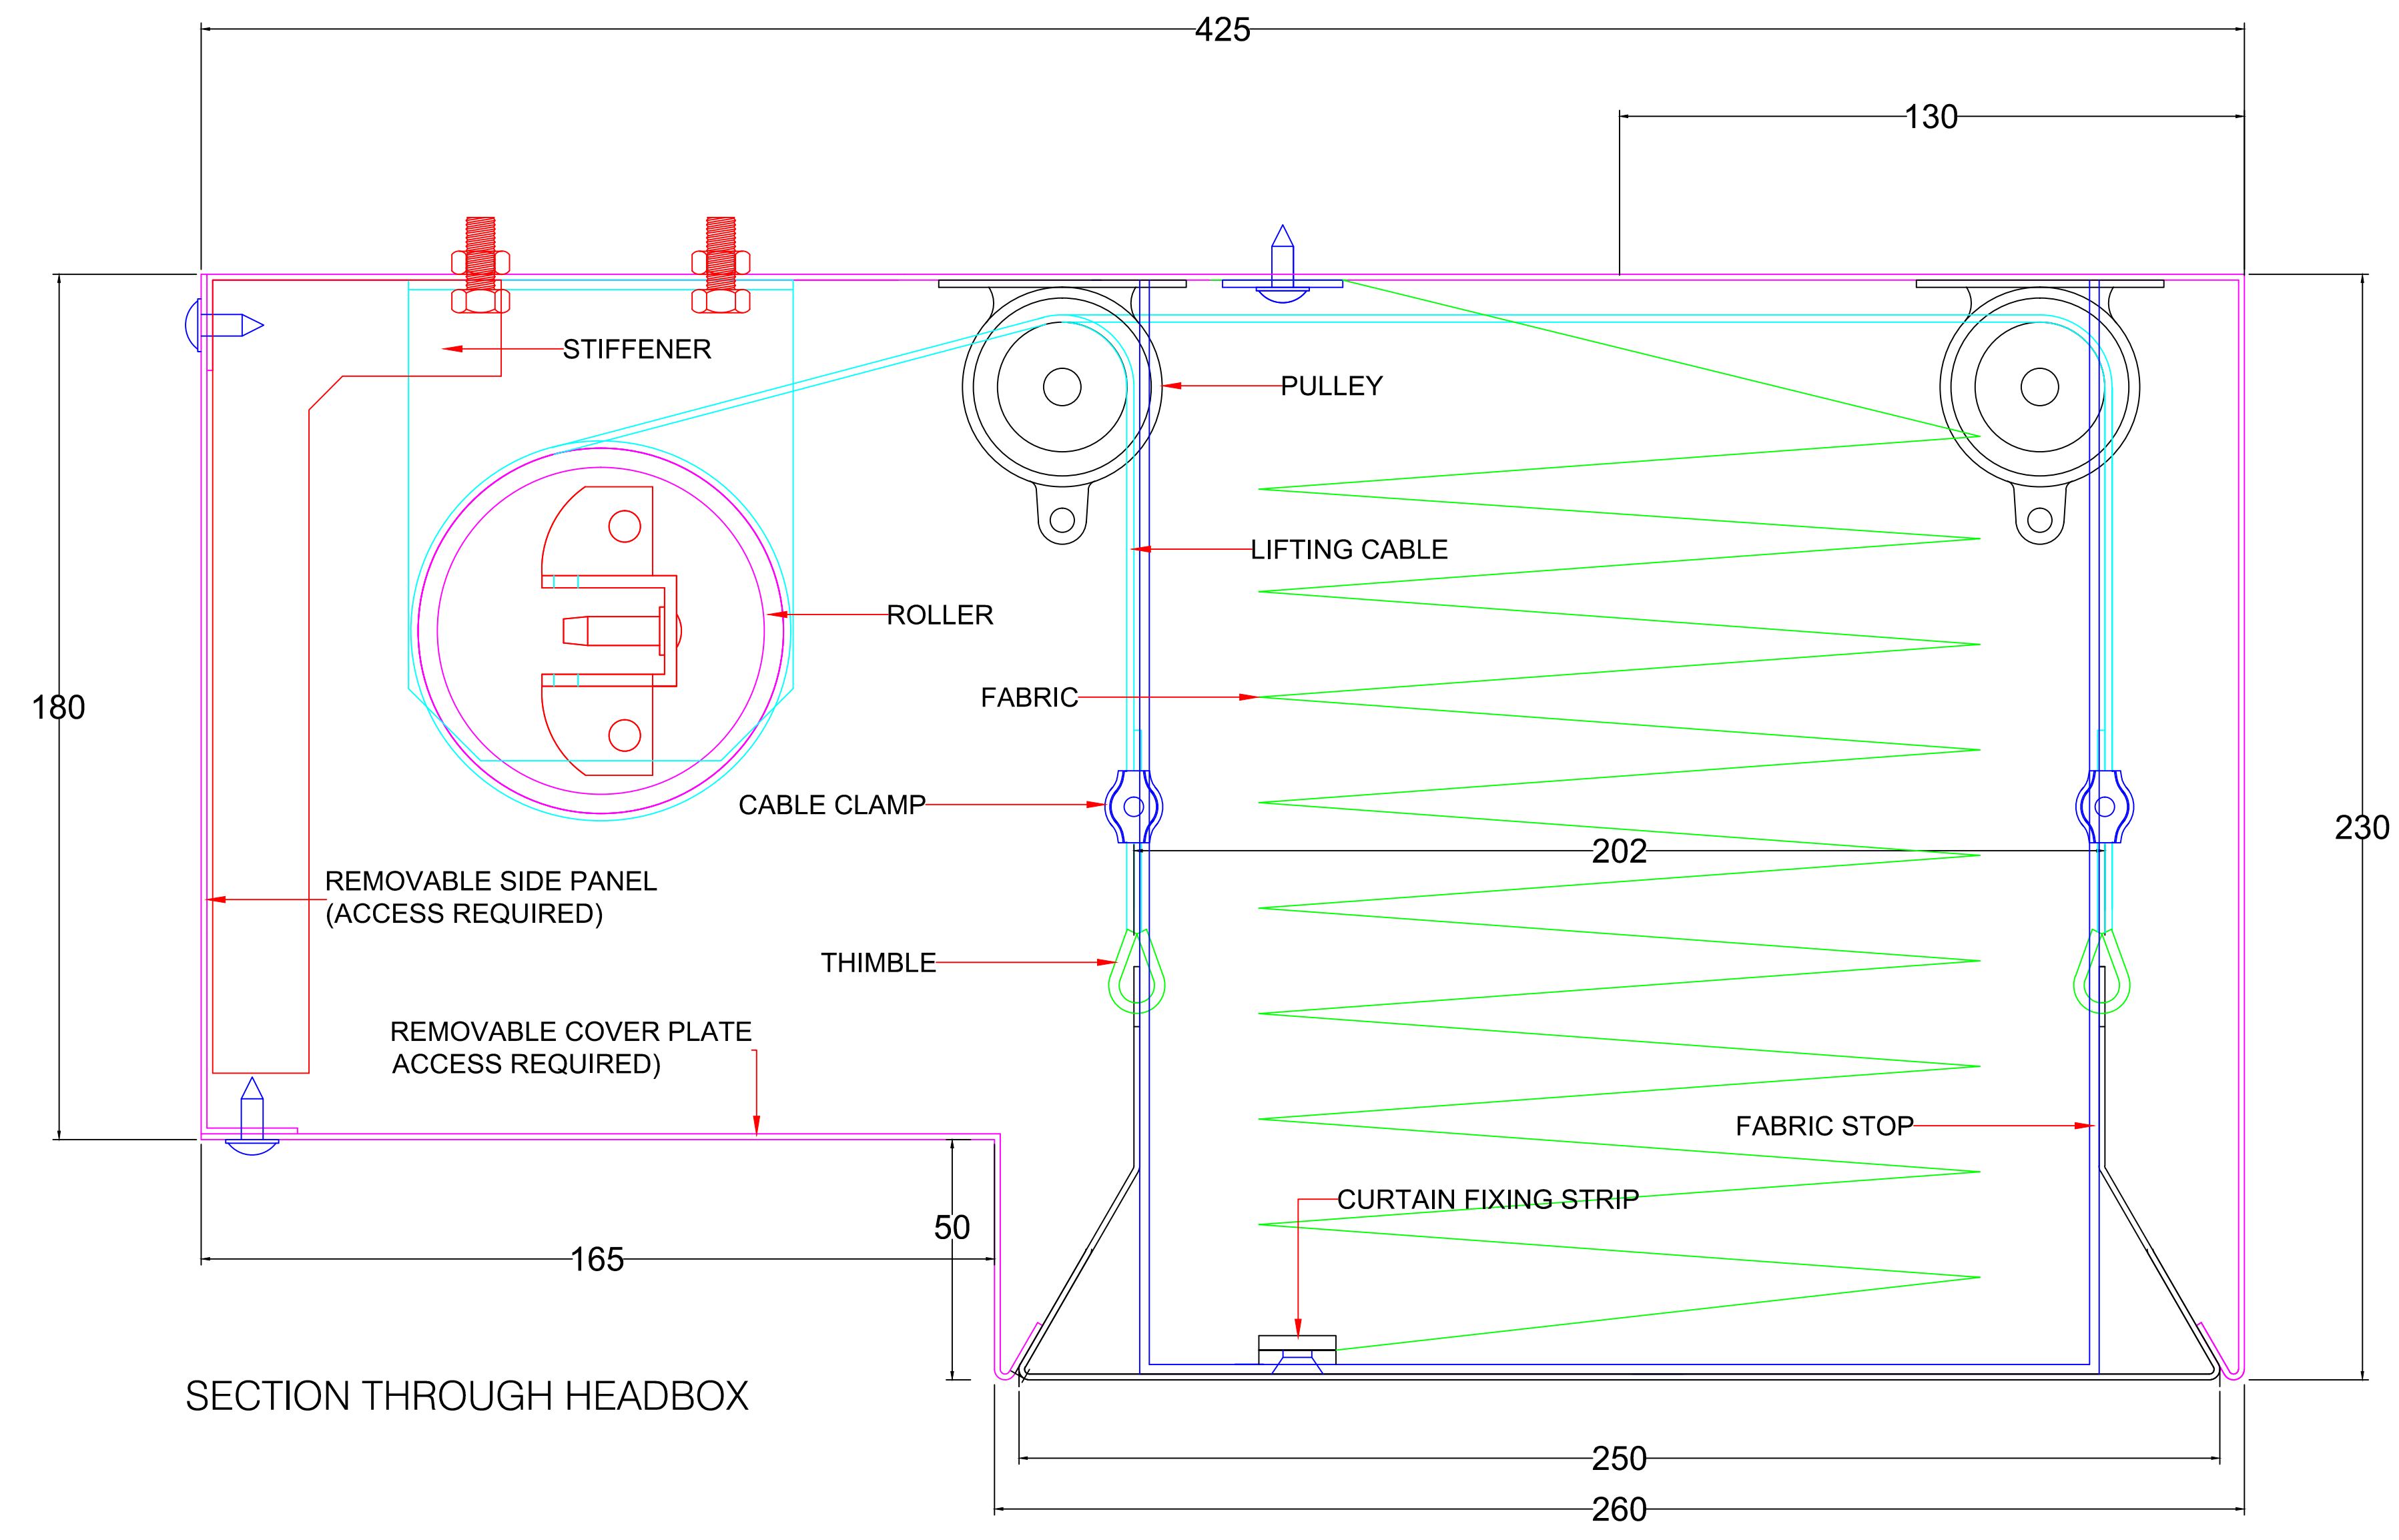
425

130

STIFFENER

PULLEY

LIFTING CABLE

ROLLER

FABRIC

180

CABLE CLAMP

202

230

REMOVABLE SIDE PANEL
(ACCESS REQUIRED)

THIMBLE

REMOVABLE COVER PLATE
ACCESS REQUIRED)

FABRIC STOP

CURTAIN FIXING STRIP

50

165

SECTION THROUGH HEADBOX

250

260